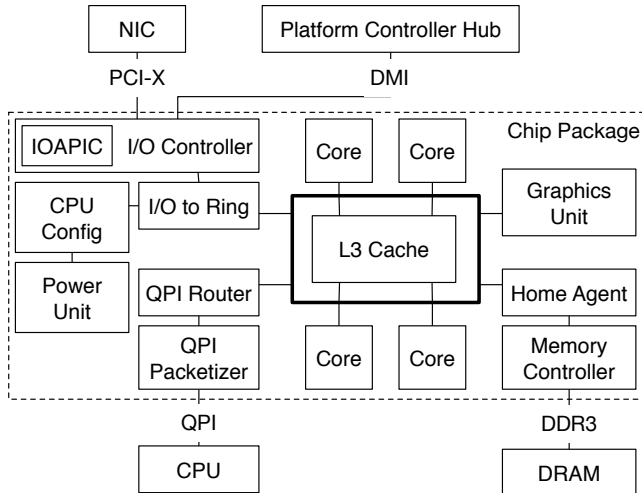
NIC

Platform Controller Hub

PCI-X

DMI

Chip Package

IOAPIC

I/O Controller

Core

Core

CPU Config

I/O to Ring

Graphics Unit

L3 Cache

Power Unit

QPI Router

Home Agent

QPI Packetizer

Core

Core

Memory Controller

QPI

DDR3

CPU

DRAM